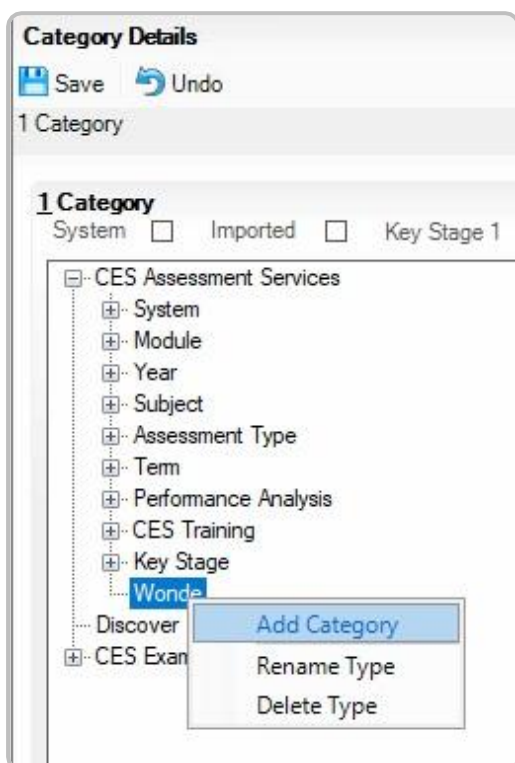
Category Details

Save Undo

1 Category

1 Category

System Imported Key Stage 1

CES Assessment Services

System

Module

Year

Subject

Assessment Type

Term

Performance Analysis

CES Training

Key Stage

Wonde

Discover

CES Exam

Add Category

Rename Type

Delete Type